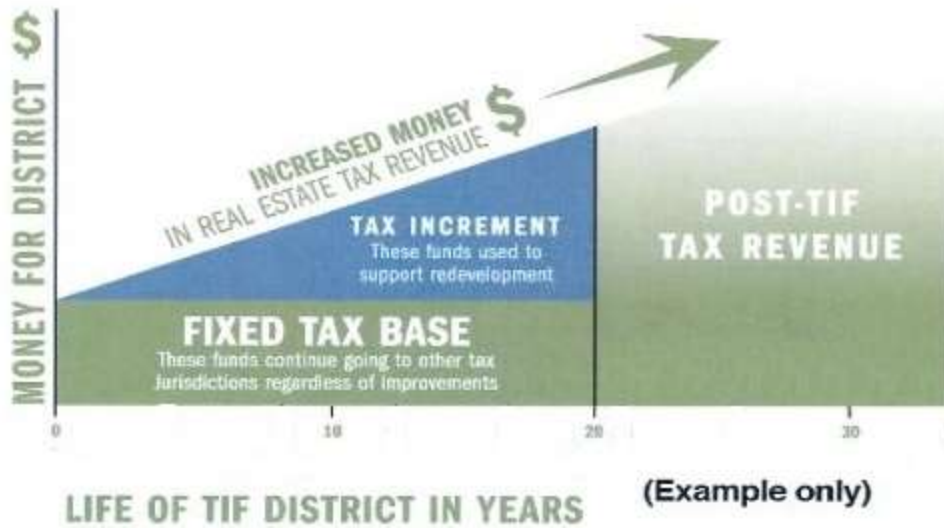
MONEY FOR DISTRICT $

INCREASED MONEY $
IN REAL ESTATE TAX REVENUE

TAX INCREMENT
These funds used to support redevelopment

POST-TIF TAX REVENUE

FIXED TAX BASE
These funds continue going to other tax jurisdictions regardless of improvements

0
10
20
30

LIFE OF TIF DISTRICT IN YEARS

(Example only)